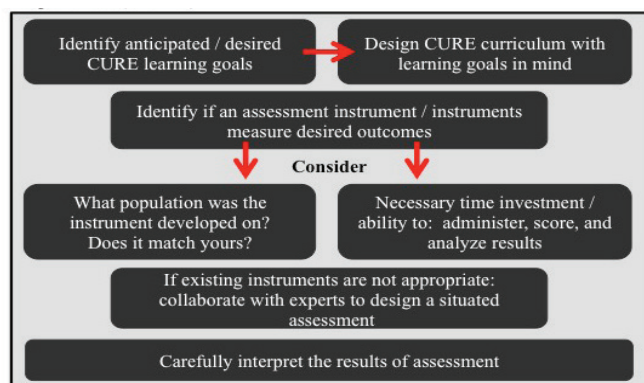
Identify anticipated / desired CURE learning goals

Design CURE curriculum with learning goals in mind

Identify if an assessment instrument / instruments measure desired outcomes

Consider

What population was the instrument developed on? Does it match yours?

Necessary time investment / ability to: administer, score, and analyze results

If existing instruments are not appropriate: collaborate with experts to design a situated assessment

Carefully interpret the results of assessment